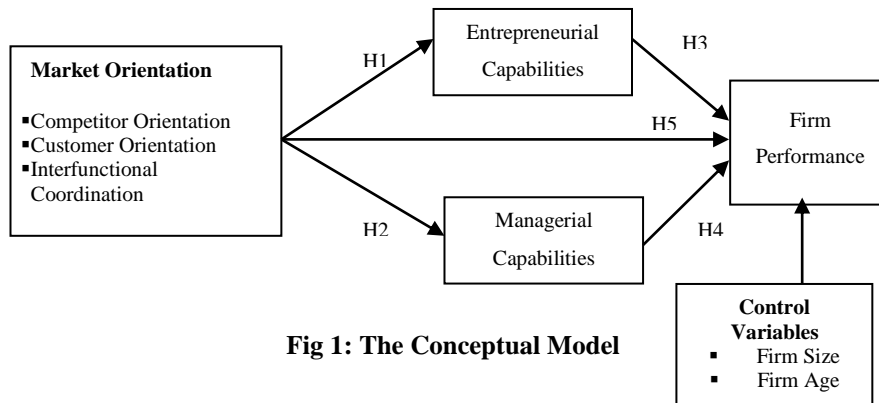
Market Orientation

▪Competitor Orientation
▪Customer Orientation
▪Interfunctional Coordination

H1

Entrepreneurial Capabilities

H3

H5

Firm Performance

H2

Managerial Capabilities

H4

Control Variables
▪ Firm Size
▪ Firm Age

Fig 1: The Conceptual Model